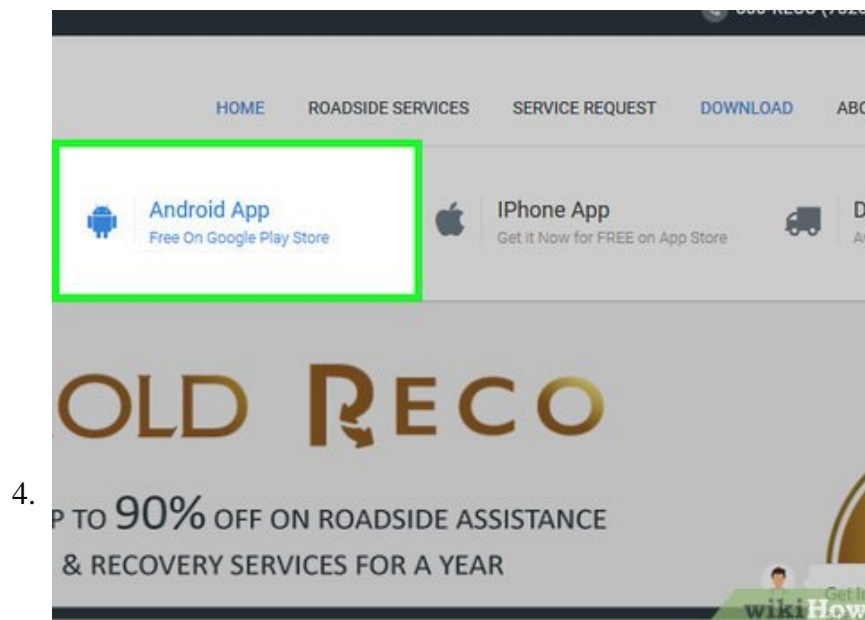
HOME ROADSIDE SERVICES SERVICE REQUEST DOWNLOAD ABO

Android App
Free On Google Play Store

IPhone App
Get It Now for FREE on App Store

D
A

OLD RECO

4.

P TO 90% OFF ON ROADSIDE ASSISTANCE
& RECOVERY SERVICES FOR A YEAR

wikiHow